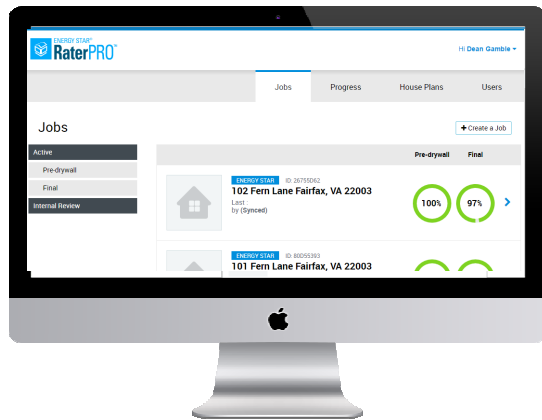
ENERGY STAR® RaterPRO™

Hi Dean Gamble ▾

Jobs | Progress | House Plans | Users

Jobs

+ Create a Job

Active

Pre-drywall

Final

Internal Review

Pre-drywall | Final

ENERGY STAR ID 26755D62

102 Fern Lane Fairfax, VA 22003

Last :
by (Synced)

100%

97%

ENERGY STAR ID 80D55393

101 Fern Lane Fairfax, VA 22003